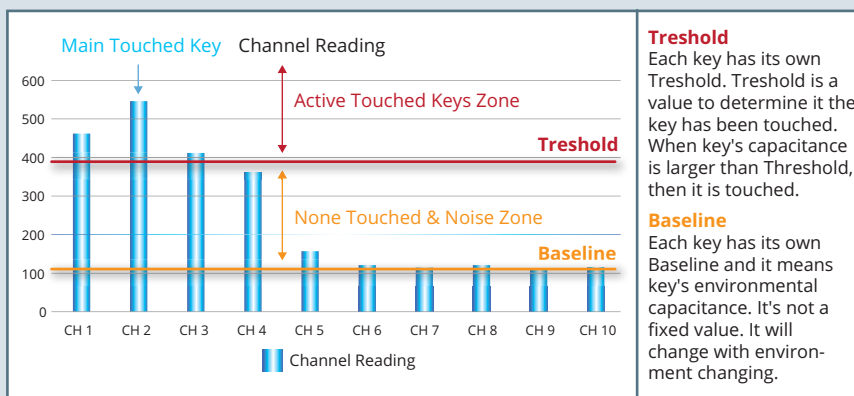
Main Touched Key Channel Reading

600
500
400
300
200
100
0

Active Touched Keys Zone

Treshold

None Touched & Noise Zone

Baseline

CH 1 CH 2 CH 3 CH 4 CH 5 CH 6 CH 7 CH 8 CH 9 CH 10

Channel Reading

**Treshold**
Each key has its own Treshold. Treshold is a value to determine it the key has been touched. When key's capacitance is larger than Threshold, then it is touched.

**Baseline**
Each key has its own Baseline and it means key's environmental capacitance. It's not a fixed value. It will change with environment changing.